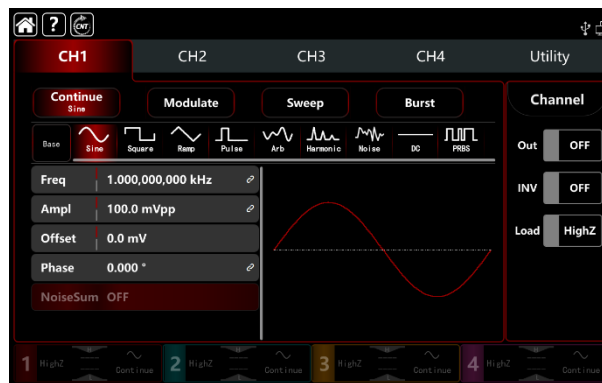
?
CNT

CH1 CH2 CH3 CH4 Utility

Continue
Sine

Modulate

Sweep

Burst

Channel

Base Sine Square Ramp Pulse Arb Harmonic Noise DC PRBS

Out OFF

INV OFF

Load HighZ

| Freq | 1.000,000,000 kHz |
|---|---|
| Ampl | 100.0 mVpp |
| Offset | 0.0 mV |
| Phase | 0.000 ° |
| NoiseSum | OFF |

1 HighZ Continue 2 HighZ Continue 3 HighZ Continue 4 HighZ Continue